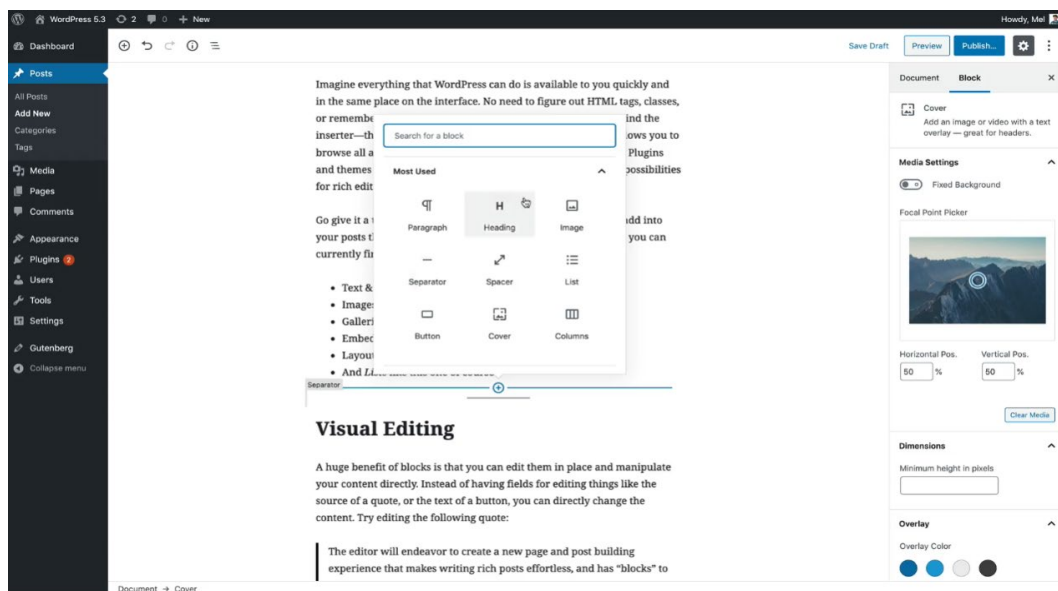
WordPress 5.3 2 0 + New Howdy, Mel

Dashboard
Posts
All Posts
Add New
Categories
Tags
Media
Pages
Comments
Appearance
Plugins 2
Users
Tools
Settings
Gutenberg
Collapse menu

Save Draft Preview Publish...

Imagine everything that WordPress can do is available to you quickly and in the same place on the interface. No need to figure out HTML tags, classes, or remembe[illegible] ind the inserter—th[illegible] lows you to browse all a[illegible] Plugins and themes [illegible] possibilities for rich edit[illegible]

Go give it a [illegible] add into your posts t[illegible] you can currently fi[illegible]

- Text &
- Image
- Galleri
- Embed
- Layout
- And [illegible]

Search for a block

Most Used

Paragraph
Heading
Image
Separator
Spacer
List
Button
Cover
Columns

Separator

Visual Editing

A huge benefit of blocks is that you can edit them in place and manipulate your content directly. Instead of having fields for editing things like the source of a quote, or the text of a button, you can directly change the content. Try editing the following quote:

The editor will endeavor to create a new page and post building experience that makes writing rich posts effortless, and has “blocks” to

Document → Cover

Document Block

Cover
Add an image or video with a text overlay — great for headers.

Media Settings
Fixed Background
Focal Point Picker
Horizontal Pos. Vertical Pos.
50 % 50 %
Clear Media

Dimensions
Minimum height in pixels

Overlay
Overlay Color